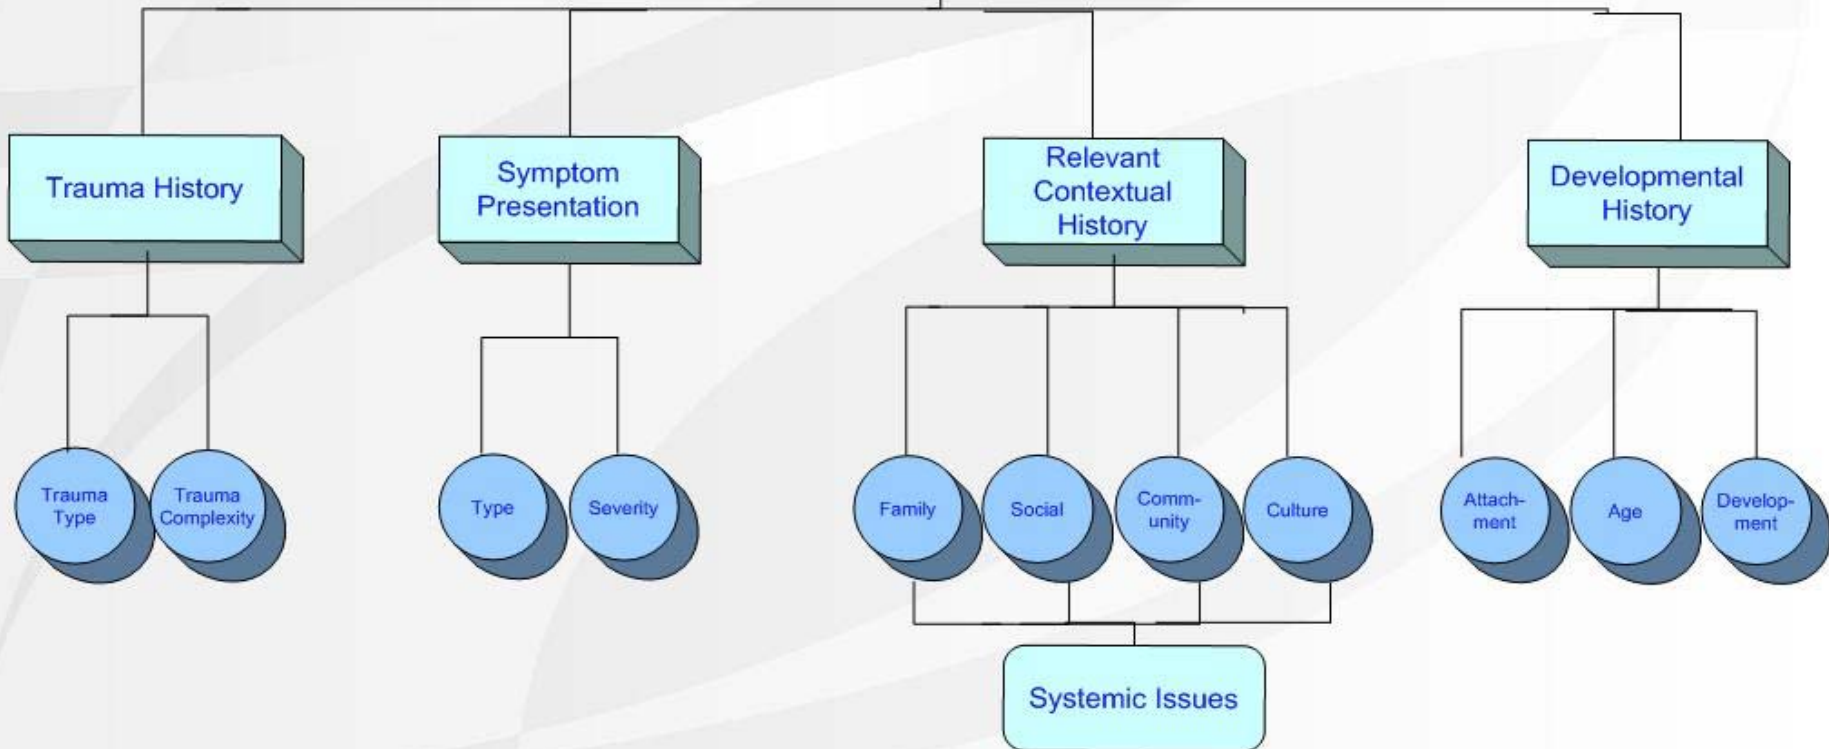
Trauma History

Symptom Presentation

Relevant Contextual History

Developmental History

Trauma Type

Trauma Complexity

Type

Severity

Family

Social

Community

Culture

Attachment

Age

Development

Systemic Issues